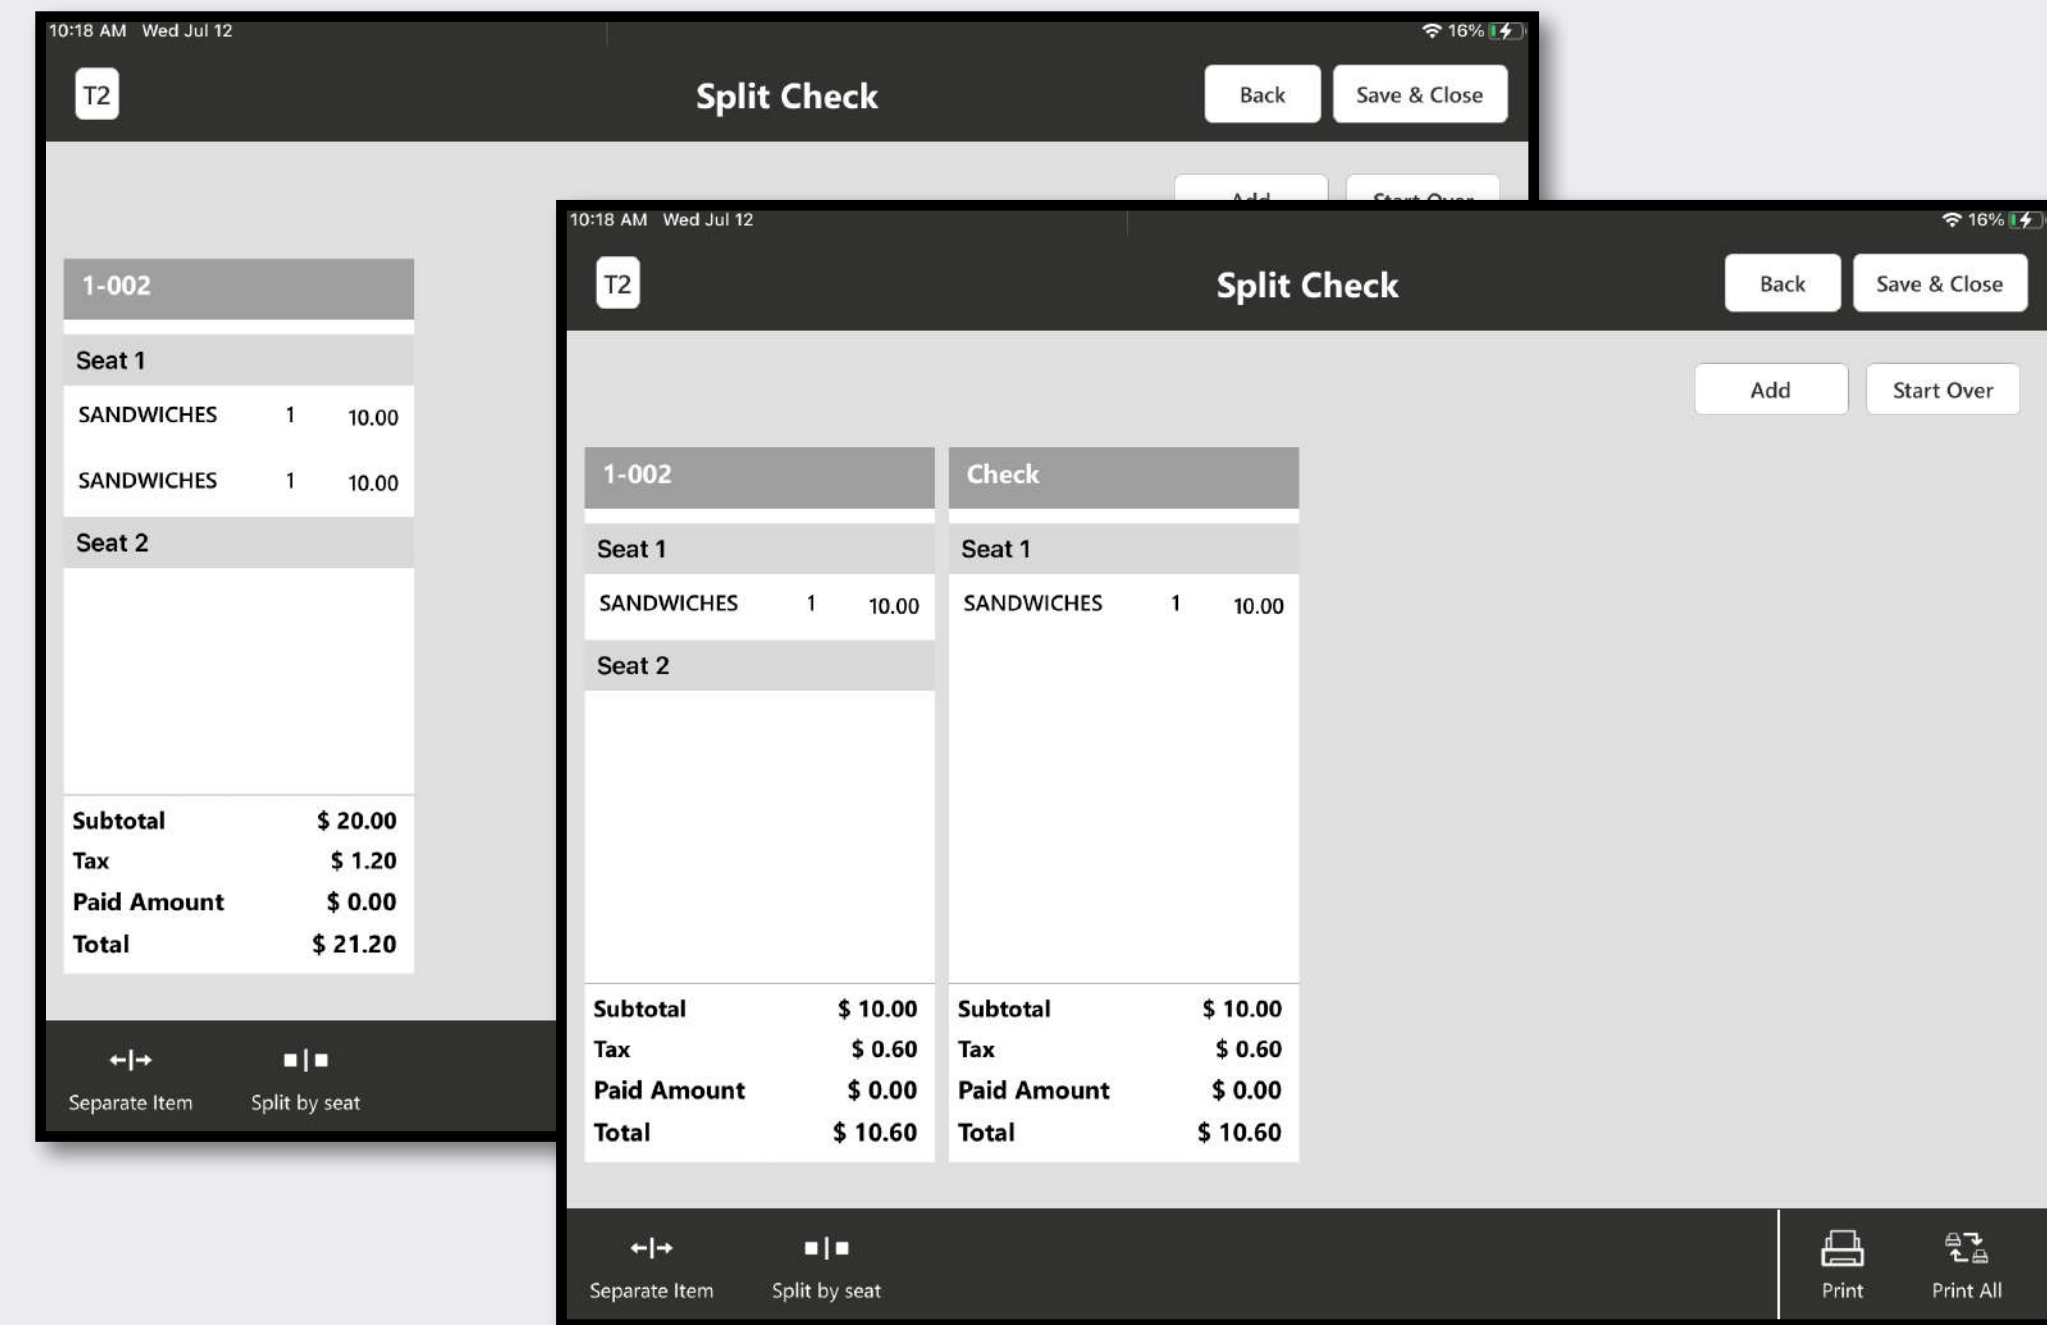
10:18 AM Wed Jul 12

16%

T2

Split Check

Back

Save & Close

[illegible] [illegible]

1-002

Seat 1

| SANDWICHES | 1 | 10.00 |
|---|---|---|
| SANDWICHES | 1 | 10.00 |

Seat 2

| Subtotal | $ 20.00 |
|---|---|
| Tax | $ 1.20 |
| Paid Amount | $ 0.00 |
| Total | $ 21.20 |

Separate Item

Split by seat

10:18 AM Wed Jul 12

16%

T2

Split Check

Back

Save & Close

Add

Start Over

1-002

Seat 1

| SANDWICHES | 1 | 10.00 |
|---|---|---|

Seat 2

| Subtotal | $ 10.00 |
|---|---|
| Tax | $ 0.60 |
| Paid Amount | $ 0.00 |
| Total | $ 10.60 |

Check

Seat 1

| SANDWICHES | 1 | 10.00 |
|---|---|---|

| Subtotal | $ 10.00 |
|---|---|
| Tax | $ 0.60 |
| Paid Amount | $ 0.00 |
| Total | $ 10.60 |

Separate Item

Split by seat

Print

Print All